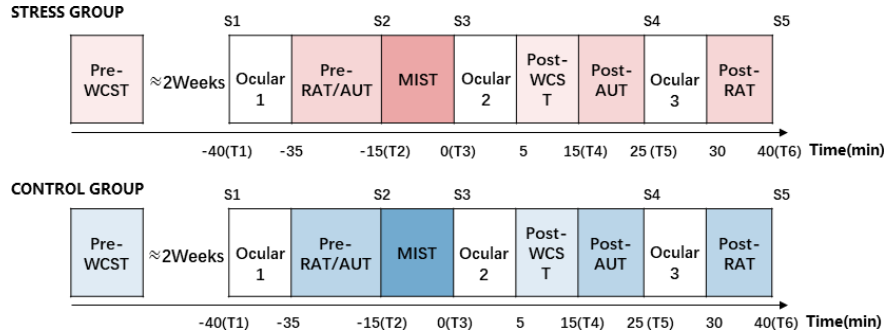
STRESS GROUP

S1 S2 S3 S4 S5

Pre-WCST

≈2Weeks

Ocular 1

Pre-RAT/AUT

MIST

Ocular 2

Post-WCST

Post-AUT

Ocular 3

Post-RAT

-40(T1) -35 -15(T2) 0(T3) 5 15(T4) 25 (T5) 30 40(T6) Time(min)

CONTROL GROUP

S1 S2 S3 S4 S5

Pre-WCST

≈2Weeks

Ocular 1

Pre-RAT/AUT

MIST

Ocular 2

Post-WCST

Post-AUT

Ocular 3

Post-RAT

-40(T1) -35 -15(T2) 0(T3) 5 15(T4) 25 (T5) 30 40(T6) Time(min)